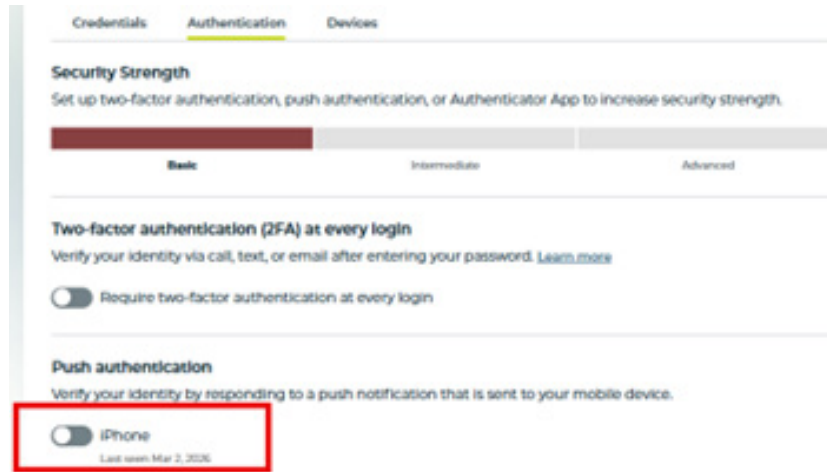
Credentials Authentication Devices

Security Strength

Set up two-factor authentication, push authentication, or Authenticator App to increase security strength.

Basic Intermediate Advanced

Two-factor authentication (2FA) at every login

Verify your identity via call, text, or email after entering your password. Learn more

Require two-factor authentication at every login

Push authentication

Verify your identity by responding to a push notification that is sent to your mobile device.

iPhone

Last seen Mar 2, 2026